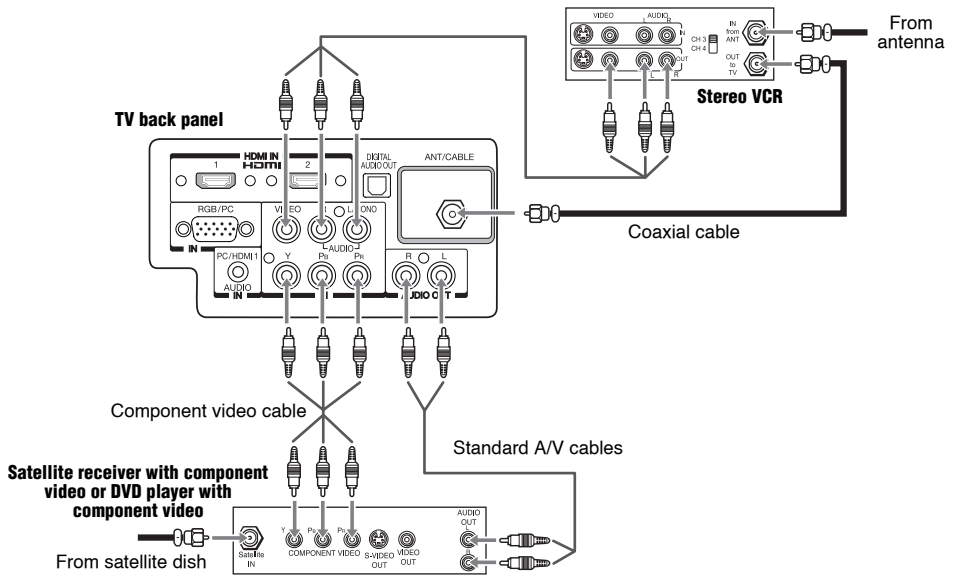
VIDEO AUDIO L R IN
CH 3 CH 4
IN from ANT
OUT to TV
OUT L R
From antenna
Stereo VCR

TV back panel
HDMI IN HDMI 1 2
DIGITAL AUDIO OUT
ANT/CABLE
RGB/PC
IN
VIDEO L/MONO
AUDIO
PC/HDMI 1 AUDIO IN
Y PB PR
R L AUDIO OUT
Coaxial cable

Component video cable
Standard A/V cables

Satellite receiver with component video or DVD player with component video
Satellite IN
Y PB PR COMPONENT VIDEO S-VIDEO OUT VIDEO OUT
AUDIO OUT L R
From satellite dish